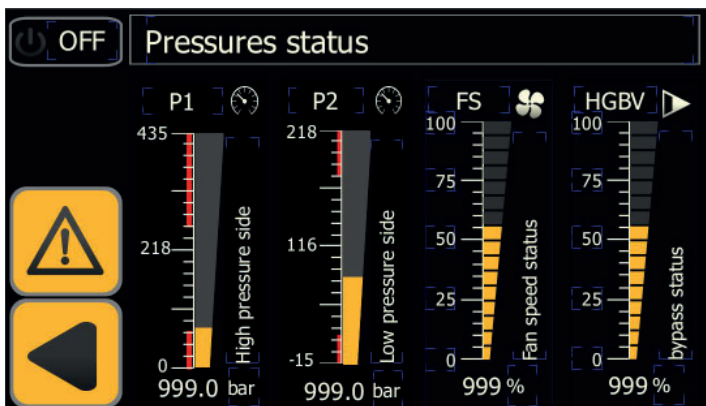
OFF

Pressures status

P1

435

218

0

High pressure side

999.0 bar

P2

218

116

-15

Low pressure side

999.0 bar

FS

100

75

50

25

0

Fan speed status

999 %

HGBV

100

75

50

25

0

bypass status

999 %